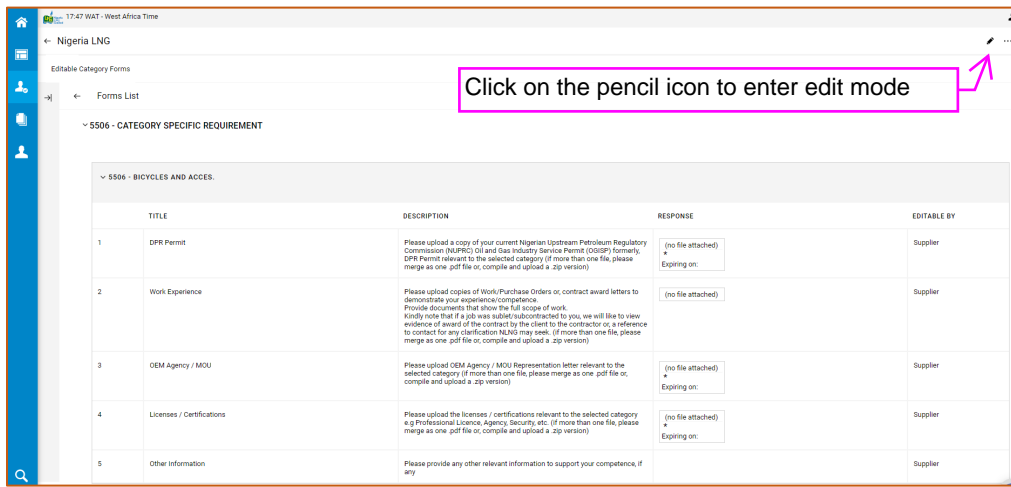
17:47 WAT - West Africa Time

← Nigeria LNG

Editable Category Forms

Click on the pencil icon to enter edit mode

← Forms List

5506 - CATEGORY SPECIFIC REQUIREMENT

5506 - BICYCLES AND ACCES.

| | TITLE | DESCRIPTION | RESPONSE | EDITABLE BY |
|---|---|---|---|---|
| 1 | DPR Permit | Please upload a copy of your current Nigerian Upstream Petroleum Regulatory Commission (NUPRC) Oil and Gas Industry Service Permit (OGISP) formerly, DPR Permit relevant to the selected category (if more than one file, please merge as one .pdf file or, compile and upload a .zip version) | (no file attached) * Expiring on: | Supplier |
| 2 | Work Experience | Please upload copies of Work/Purchase Orders or, contract award letters to demonstrate your experience/competence. Provide documents that show the full scope of work. Kindly note that if a job was sublet/subcontracted to you, we will like to view evidence of award of the contract by the client to the contractor or, a reference to contact for any clarification NLNG may seek. (if more than one file, please merge as one .pdf file or, compile and upload a .zip version) | (no file attached) | Supplier |
| 3 | OEM Agency / MOU | Please upload OEM Agency / MOU Representation letter relevant to the selected category (if more than one file, please merge as one .pdf file or, compile and upload a .zip version) | (no file attached) * Expiring on: | Supplier |
| 4 | Licenses / Certifications | Please upload the licenses / certifications relevant to the selected category e.g Professional Licence, Agency, Security, etc. (if more than one file, please merge as one .pdf file or, compile and upload a .zip version) | (no file attached) * Expiring on: | Supplier |
| 5 | Other Information | Please provide any other relevant information to support your competence, if any | | Supplier |